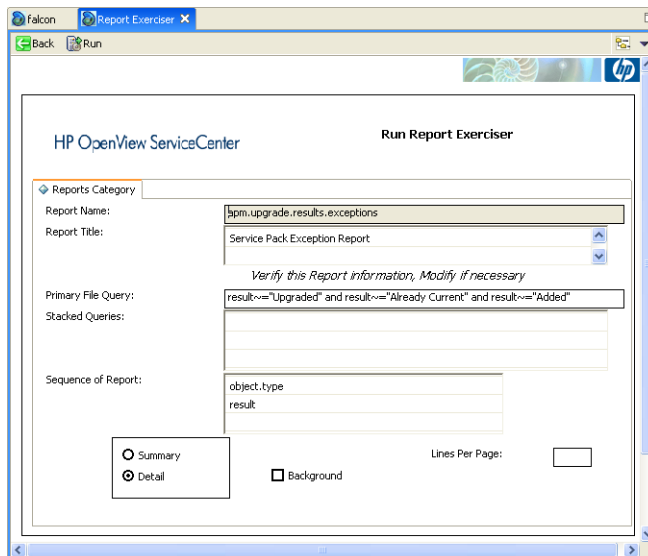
falcon
Report Exerciser

Back Run

HP OpenView ServiceCenter

Run Report Exerciser

Reports Category

Report Name: apm.upgrade.results.exceptions

Report Title: Service Pack Exception Report

Verify this Report information, Modify if necessary

Primary File Query: result~="Upgraded" and result~="Already Current" and result~="Added"

Stacked Queries:

Sequence of Report: object.type
result

Summary
Detail

Background

Lines Per Page: